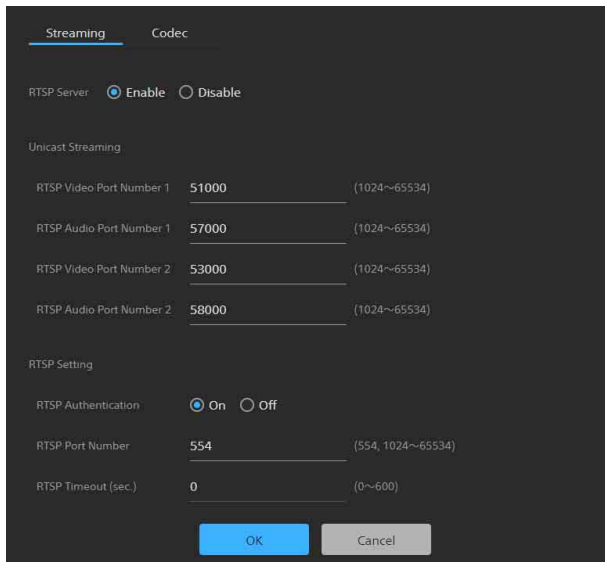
Streaming Codec

RTSP Server Enable Disable

Unicast Streaming

| | | |
|---|---|---|
| RTSP Video Port Number 1 | 51000 | (1024~65534) |
| RTSP Audio Port Number 1 | 57000 | (1024~65534) |
| RTSP Video Port Number 2 | 53000 | (1024~65534) |
| RTSP Audio Port Number 2 | 58000 | (1024~65534) |

RTSP Setting

| | | |
|---|---|---|
| RTSP Authentication | On Off | |
| RTSP Port Number | 554 | (554, 1024~65534) |
| RTSP Timeout (sec.) | 0 | (0~600) |

OK Cancel